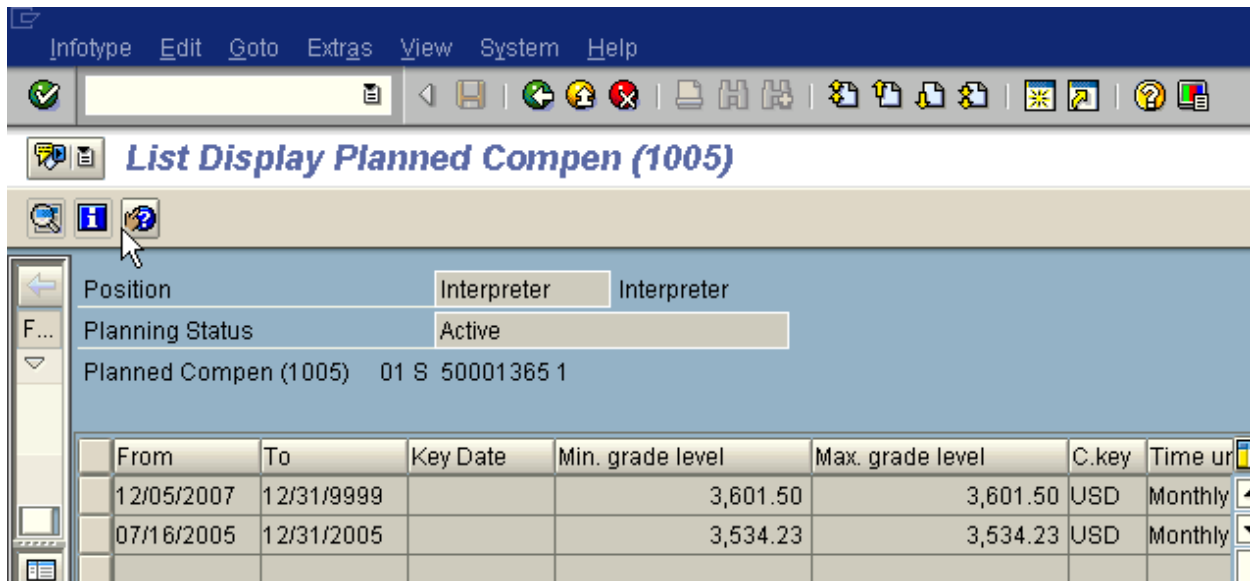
Infotype Edit Goto Extras View System Help

List Display Planned Compen (1005)

F...

Position | Interpreter | Interpreter
Planning Status | Active
Planned Compen (1005) 01 S 50001365 1

| From | To | Key Date | Min. grade level | Max. grade level | C.key | Time ur |
|---|---|---|---|---|---|---|
| 12/05/2007 | 12/31/9999 | | 3,601.50 | 3,601.50 | USD | Monthly |
| 07/16/2005 | 12/31/2005 | | 3,534.23 | 3,534.23 | USD | Monthly |
| | | | | | | |